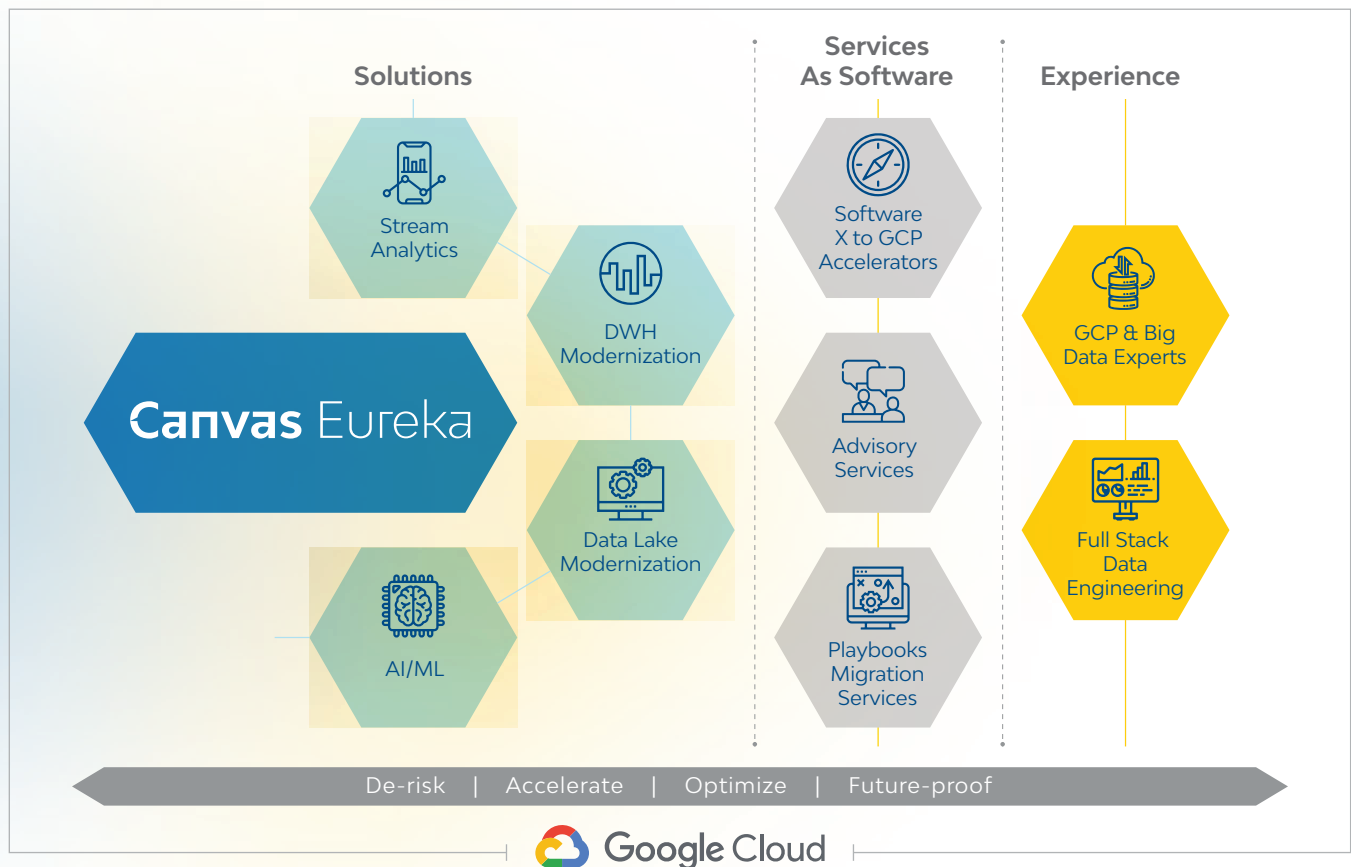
Solutions

Services As Software

Experience

Stream Analytics

DWH Modernization

Canvas Eureka

Data Lake Modernization

AI/ML

Software X to GCP Accelerators

Advisory Services

Playbooks Migration Services

GCP & Big Data Experts

Full Stack Data Engineering

De-risk | Accelerate | Optimize | Future-proof

Google Cloud